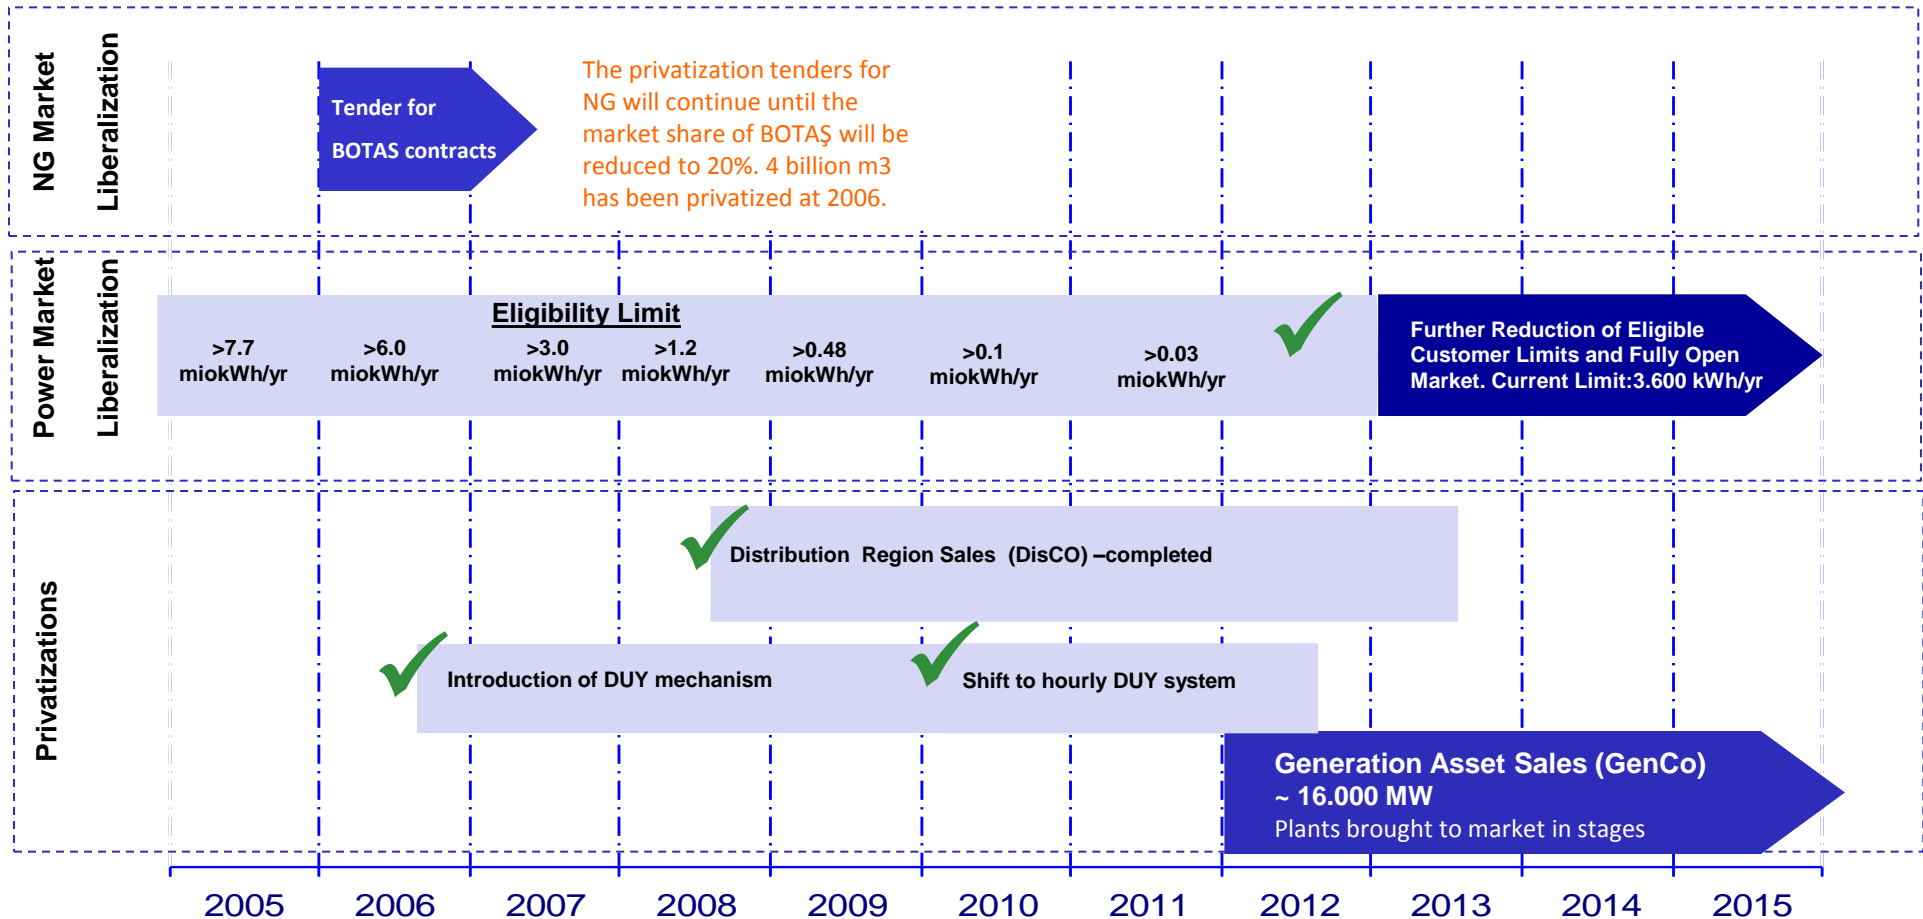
NG Market
Liberalization

Tender for
BOTAS contracts

The privatization tenders for NG will continue until the market share of BOTAŞ will be reduced to 20%. 4 billion m3 has been privatized at 2006.

Power Market
Liberalization

Eligibility Limit

>7.7 miokWh/yr
>6.0 miokWh/yr
>3.0 miokWh/yr
>1.2 miokWh/yr
>0.48 miokWh/yr
>0.1 miokWh/yr
>0.03 miokWh/yr

Further Reduction of Eligible Customer Limits and Fully Open Market. Current Limit:3.600 kWh/yr

Privatizations

Distribution Region Sales (DisCO) –completed

Introduction of DUY mechanism

Shift to hourly DUY system

Generation Asset Sales (GenCo)
~ 16.000 MW
Plants brought to market in stages

2005 2006 2007 2008 2009 2010 2011 2012 2013 2014 2015